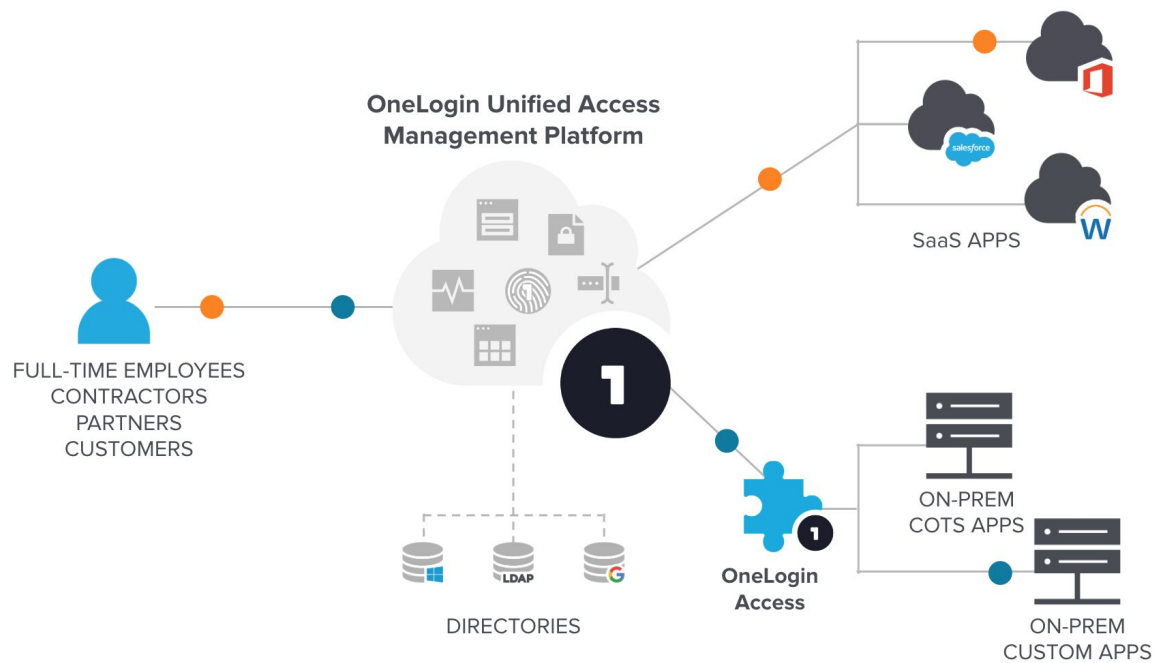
OneLogin Unified Access Management Platform

FULL-TIME EMPLOYEES
CONTRACTORS
PARTNERS
CUSTOMERS

1

salesforce

W

SaaS APPS

LDAP

DIRECTORIES

1

OneLogin Access

ON-PREM COTS APPS

ON-PREM CUSTOM APPS